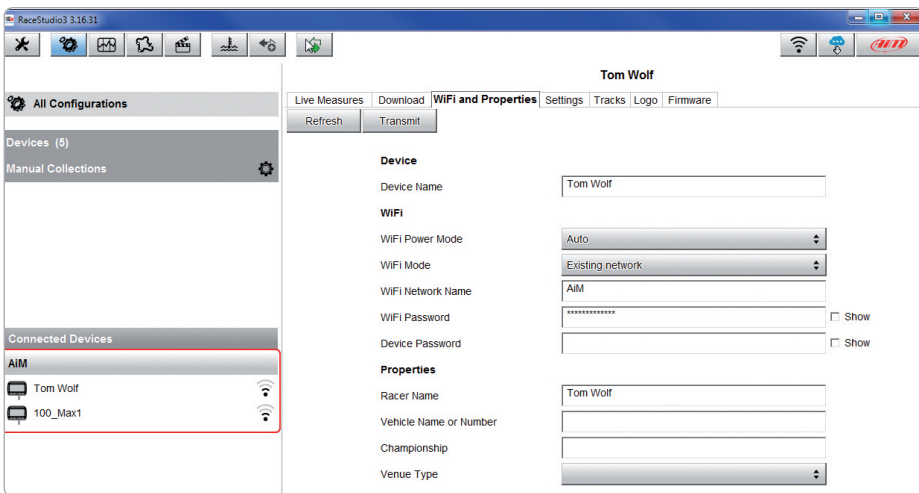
RaceStudio3 3.16.31

All Configurations

Devices (5)

Manual Collections

Connected Devices

AiM

Tom Wolf

100_Max1

Tom Wolf

Live Measures | Download | WiFi and Properties | Settings | Tracks | Logo | Firmware

Refresh | Transmit

Device

Device Name | Tom Wolf

WiFi

WiFi Power Mode | Auto

WiFi Mode | Existing network

WiFi Network Name | AiM

WiFi Password | ************* | Show

Device Password | | Show

Properties

Racer Name | Tom Wolf

Vehicle Name or Number

Championship

Venue Type